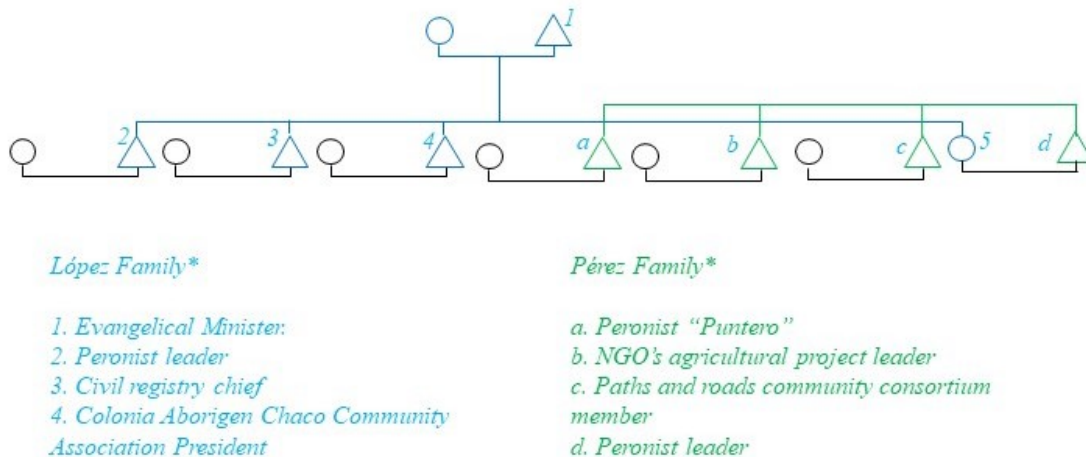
1

2

3

4

a

b

c

5

d

López Family*

1. Evangelical Minister.
2. Peronist leader
3. Civil registry chief
4. Colonia Aborigen Chaco Community Association President

Pérez Family*

a. Peronist "Puntero"
b. NGO's agricultural project leader
c. Paths and roads community consortium member
d. Peronist leader